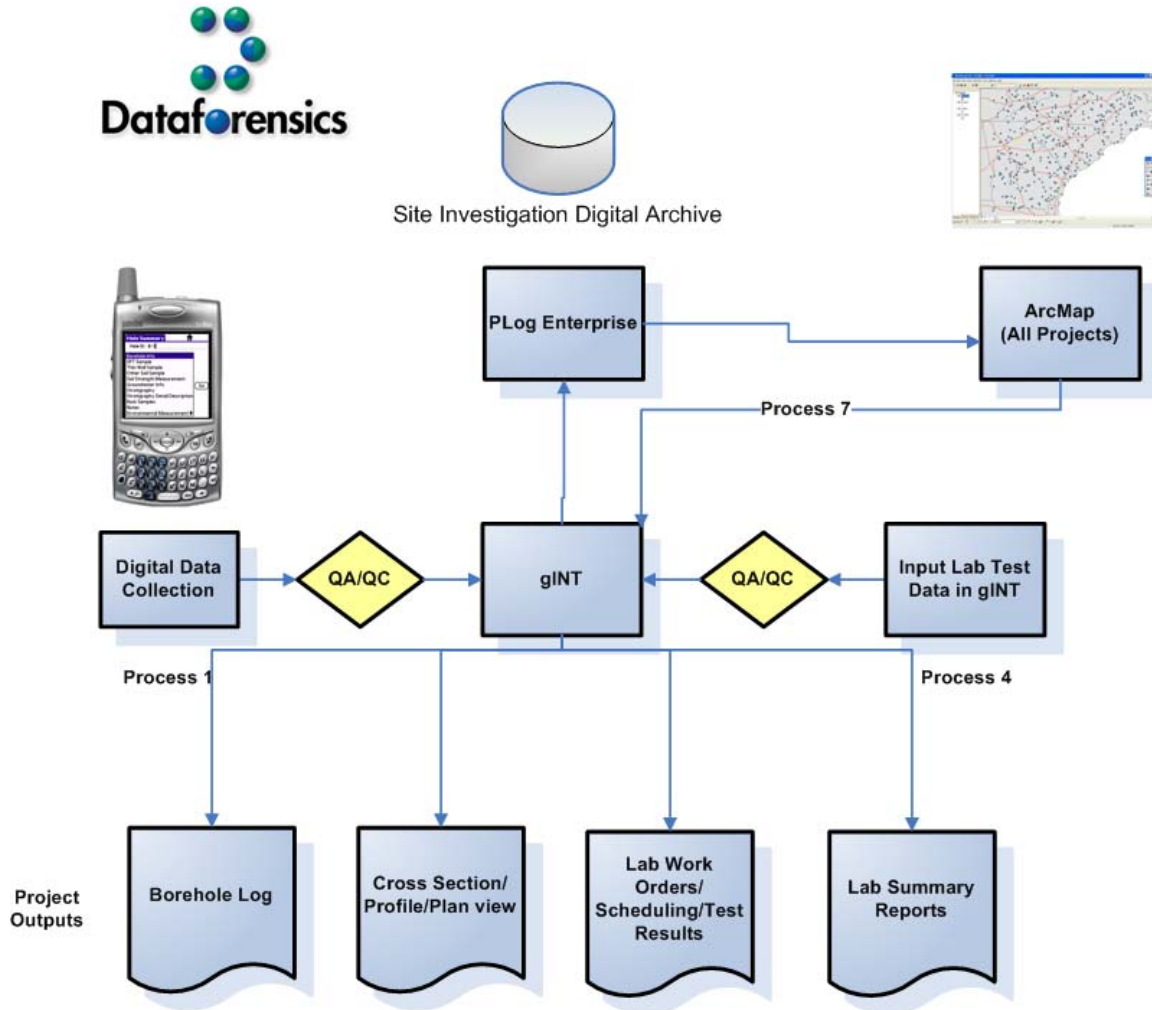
Dataforensics

Site Investigation Digital Archive

PLog Enterprise

ArcMap (All Projects)

Process 7

Digital Data Collection

QA/QC

gINT

QA/QC

Input Lab Test Data in gINT

Process 1

Process 4

Project Outputs

Borehole Log

Cross Section/ Profile/Plan view

Lab Work Orders/ Scheduling/Test Results

Lab Summary Reports